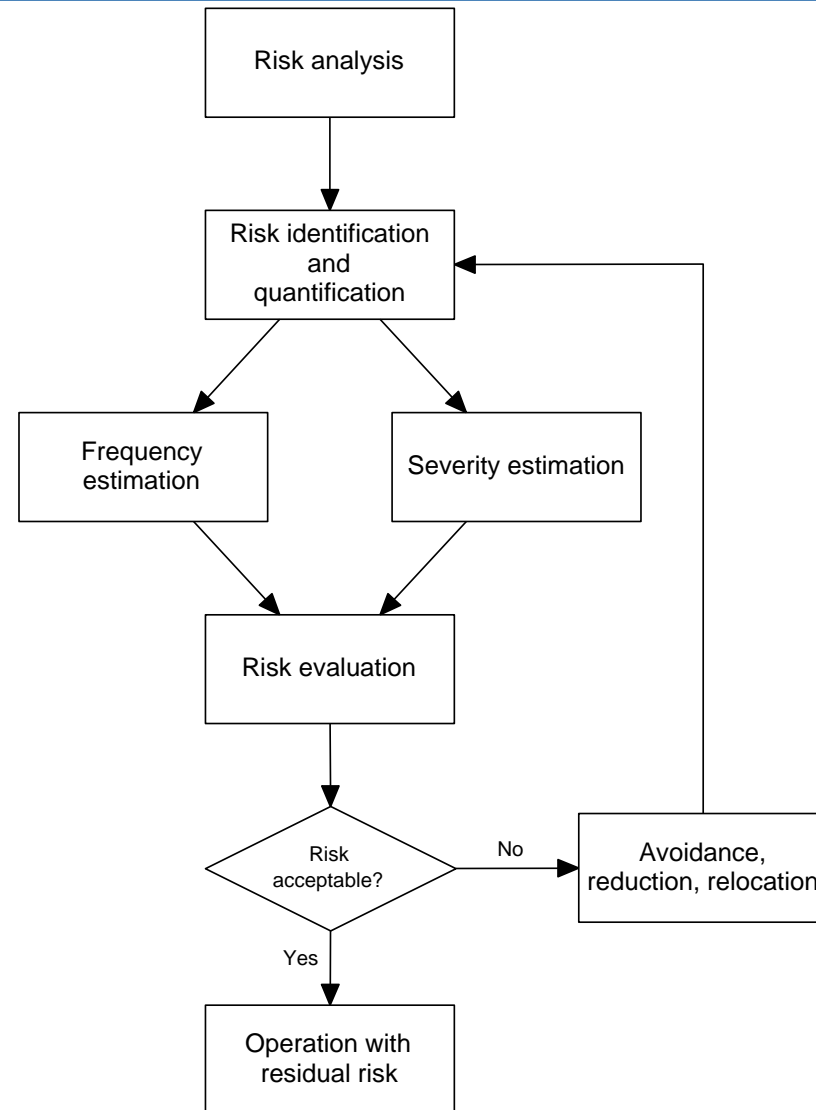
Risk analysis

Risk identification and quantification

Frequency estimation

Severity estimation

Risk evaluation

Risk acceptable?

No

Avoidance, reduction, relocation

Yes

Operation with residual risk